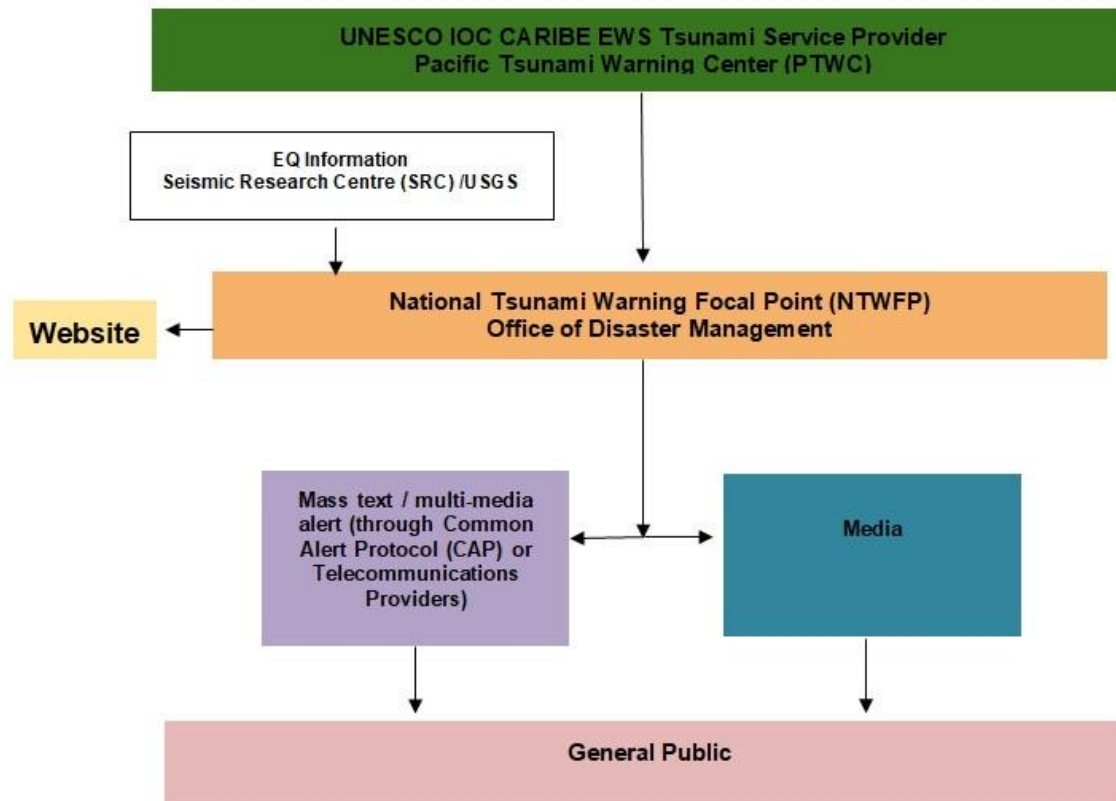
UNESCO IOC CARIBE EWS Tsunami Service Provider
Pacific Tsunami Warning Center (PTWC)

EQ Information
Seismic Research Centre (SRC) /USGS

Website

National Tsunami Warning Focal Point (NTWFP)
Office of Disaster Management

Mass text / multi-media alert (through Common Alert Protocol (CAP) or Telecommunications Providers)

Media

General Public